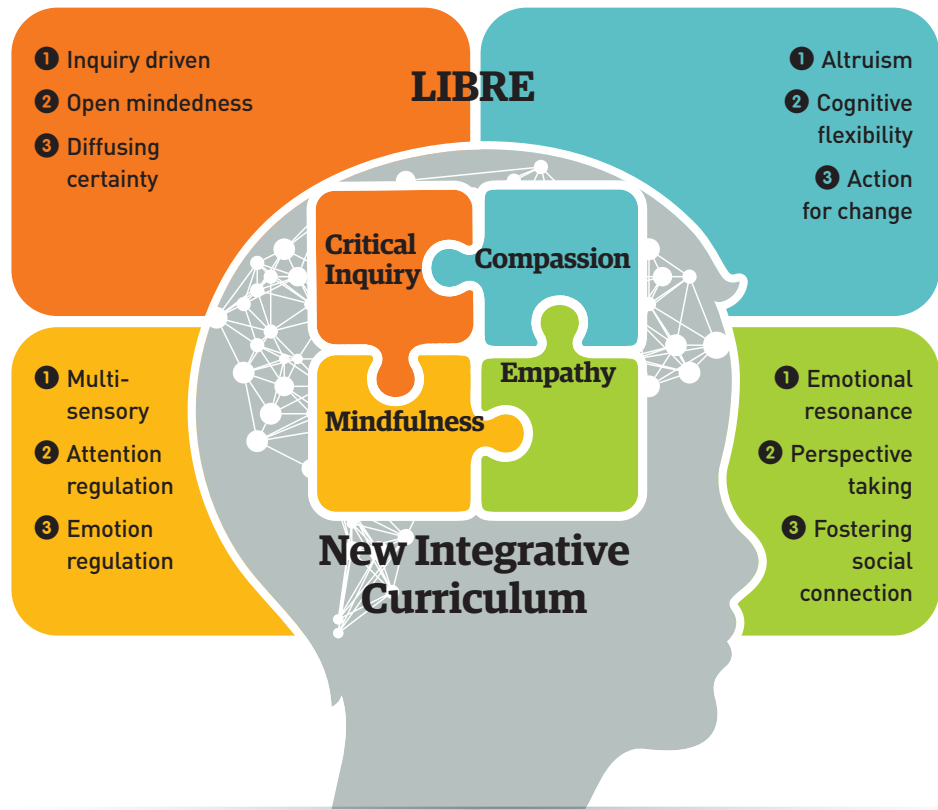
1 Inquiry driven
2 Open mindedness
3 Diffusing certainty

LIBRE

1 Altruism
2 Cognitive flexibility
3 Action for change

Critical Inquiry

Compassion

Empathy

Mindfulness

1 Multi-sensory
2 Attention regulation
3 Emotion regulation

1 Emotional resonance
2 Perspective taking
3 Fostering social connection

New Integrative Curriculum